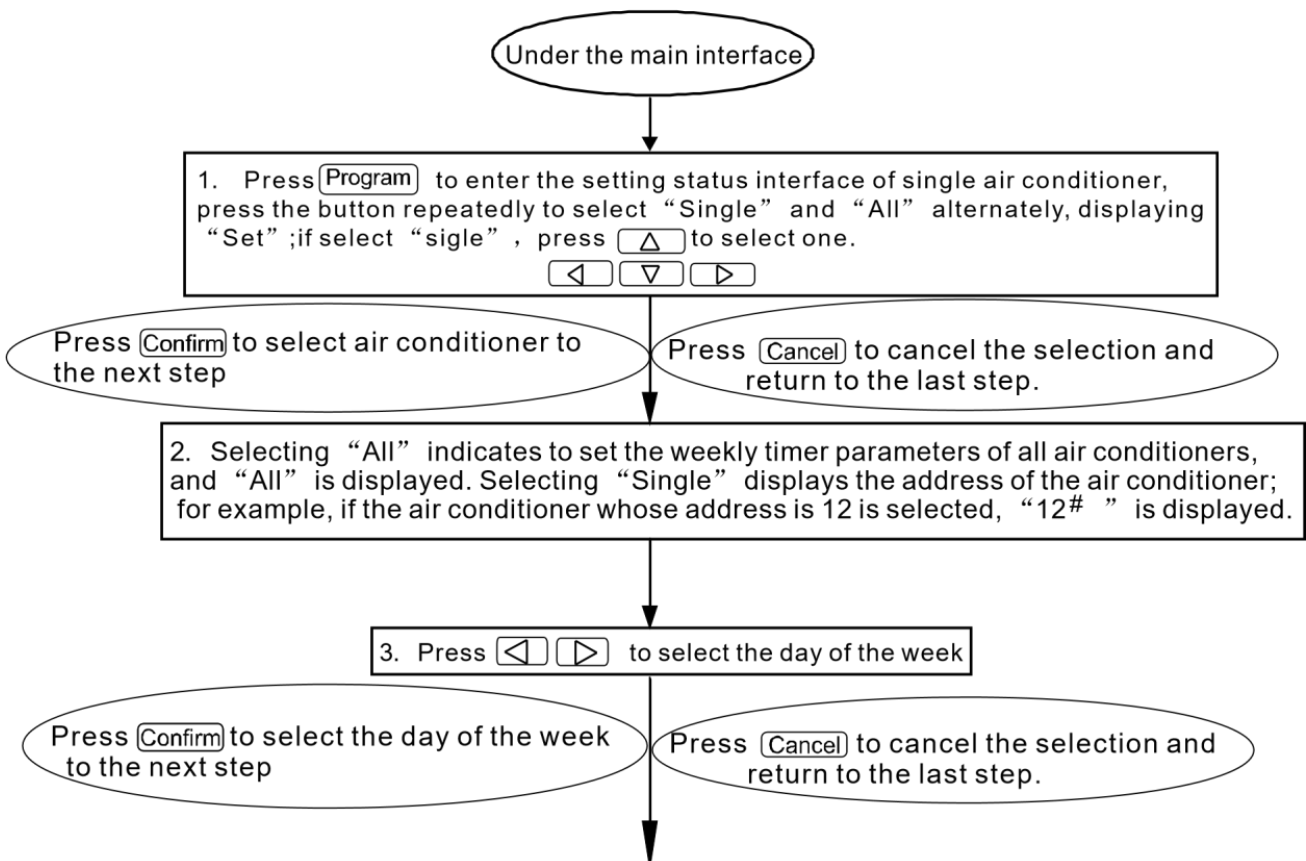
Under the main interface

1. Press Program to enter the setting status interface of single air conditioner, press the button repeatedly to select “Single” and “All” alternately, displaying “Set”;if select “sigle”, press △ to select one.
◁ ▽ ▷

Press Confirm to select air conditioner to the next step

Press Cancel to cancel the selection and return to the last step.

2. Selecting “All” indicates to set the weekly timer parameters of all air conditioners, and “All” is displayed. Selecting “Single” displays the address of the air conditioner; for example, if the air conditioner whose address is 12 is selected, “$12^{\#}$ ” is displayed.

3. Press ◁ ▷ to select the day of the week

Press Confirm to select the day of the week to the next step

Press Cancel to cancel the selection and return to the last step.